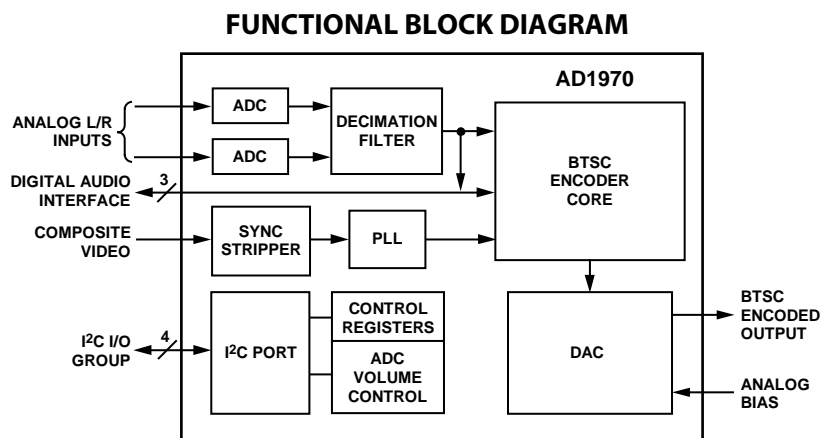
FUNCTIONAL BLOCK DIAGRAM

AD1970

ANALOG L/R INPUTS

ADC

ADC

DECIMATION FILTER

BTSC ENCODER CORE

DIGITAL AUDIO INTERFACE

3

COMPOSITE VIDEO

SYNC STRIPPER

PLL

$I^2C$ I/O GROUP

4

$I^2C$ PORT

CONTROL REGISTERS

ADC VOLUME CONTROL

DAC

BTSC ENCODED OUTPUT

ANALOG BIAS